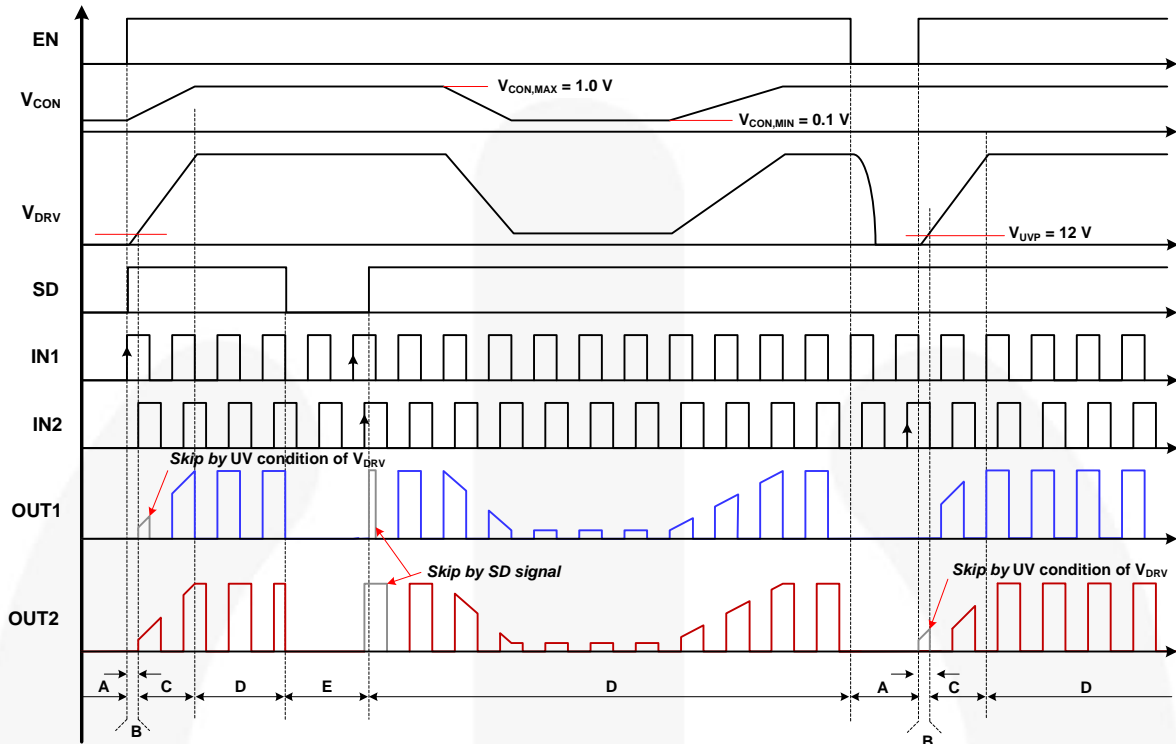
EN

$V_{CON}$

$V_{CON,MAX}$ = 1.0 V

$V_{CON,MIN}$ = 0.1 V

$V_{DRV}$

$V_{UVP}$ = 12 V

SD

IN1

IN2

OUT1

*Skip by* UV condition of $V_{DRV}$

OUT2

*Skip by SD signal*

*Skip by* UV condition of $V_{DRV}$

A

B

C

D

E

D

A

B

C

D